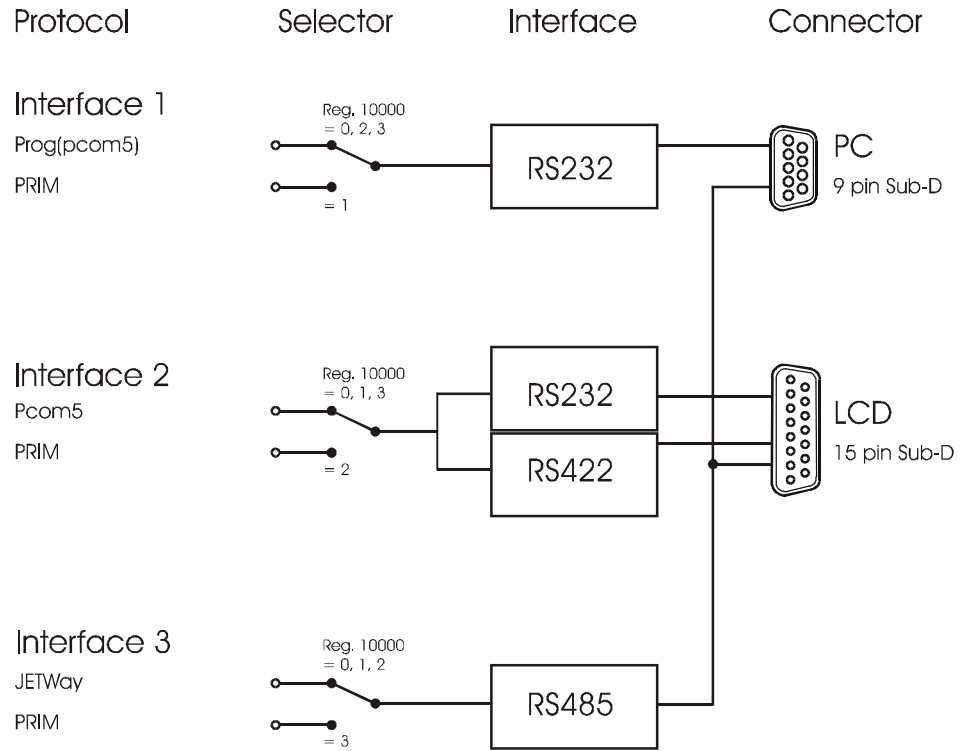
Protocol

Selector

Interface

Connector

Interface 1
Prog(pcom5)
PRIM

Reg. 10000
= 0, 2, 3
= 1

RS232

PC
9 pin Sub-D

Interface 2
Pcom5
PRIM

Reg. 10000
= 0, 1, 3
= 2

RS232
RS422

LCD
15 pin Sub-D

Interface 3
JETWay
PRIM

Reg. 10000
= 0, 1, 2
= 3

RS485